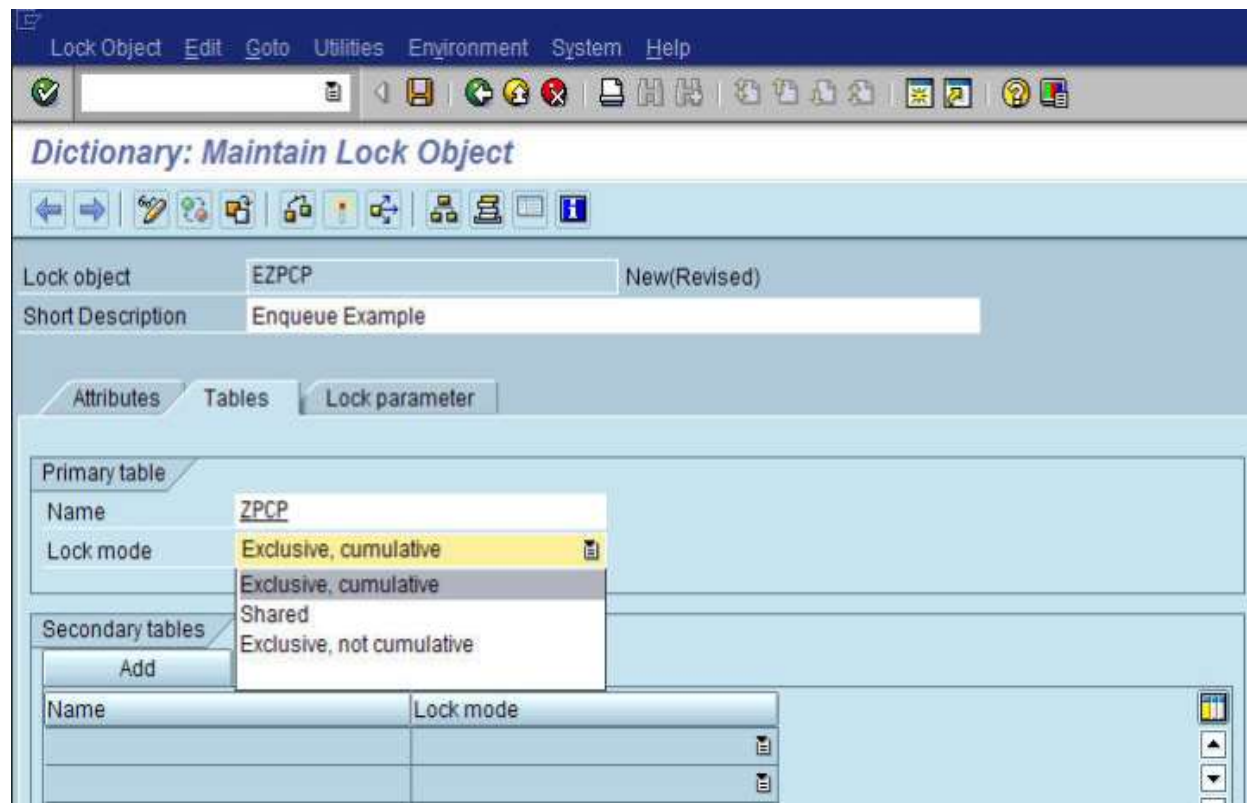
Lock Object Edit Goto Utilities Environment System Help

Dictionary: Maintain Lock Object

Lock object EZPCP New(Revised)
Short Description Enqueue Example

Attributes Tables Lock parameter

Primary table
Name ZPCP
Lock mode Exclusive, cumulative
Exclusive, cumulative
Shared
Exclusive, not cumulative

Secondary tables
Add

| Name | Lock mode |
|---|---|
| | |
| | |